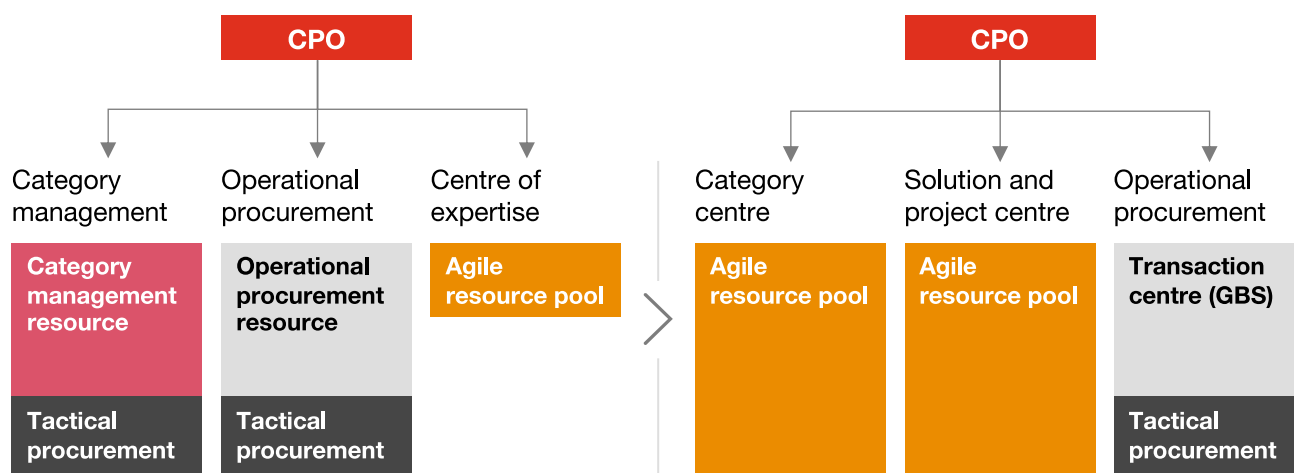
CPO

Category management

Category management resource

Tactical procurement

Operational procurement

Operational procurement resource

Tactical procurement

Centre of expertise

Agile resource pool

CPO

Category centre

Agile resource pool

Solution and project centre

Agile resource pool

Operational procurement

Transaction centre (GBS)

Tactical procurement